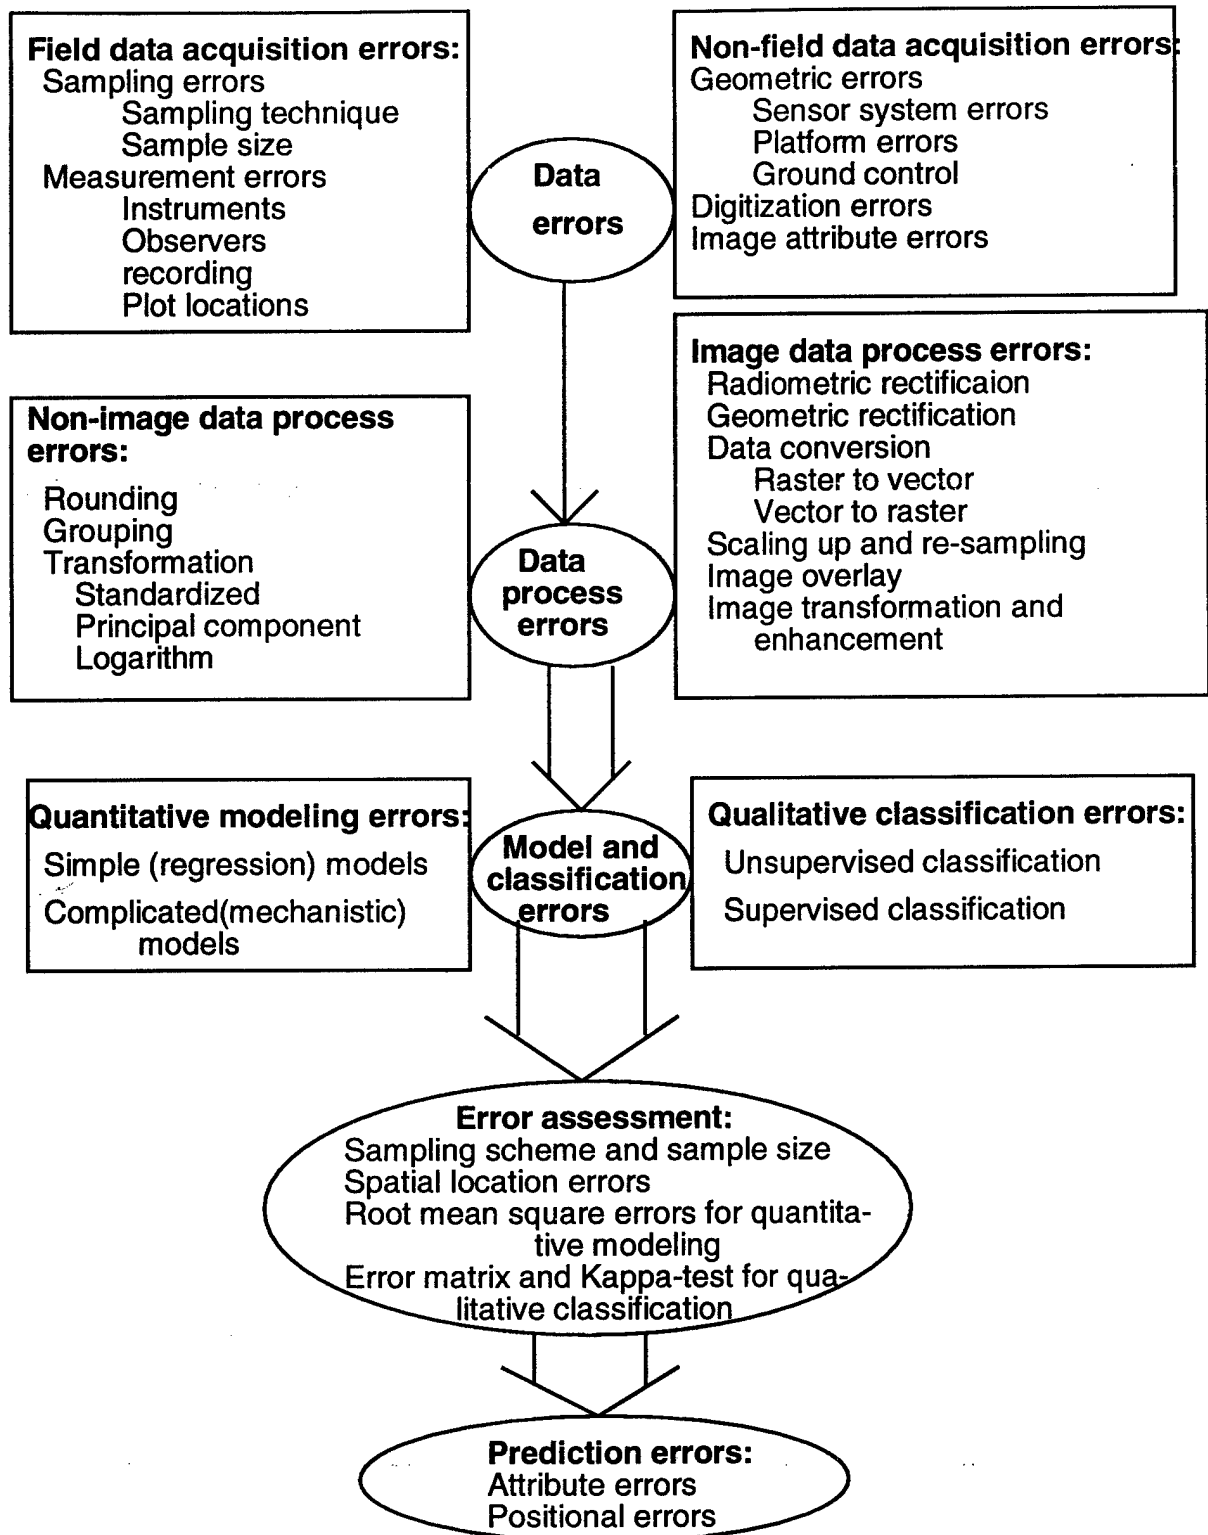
Field data acquisition errors:
Sampling errors
Sampling technique
Sample size
Measurement errors
Instruments
Observers
recording
Plot locations

Data errors

Non-field data acquisition errors:
Geometric errors
Sensor system errors
Platform errors
Ground control
Digitization errors
Image attribute errors

Image data process errors:
Radiometric rectificaion
Geometric rectification
Data conversion
Raster to vector
Vector to raster
Scaling up and re-sampling
Image overlay
Image transformation and enhancement

Non-image data process errors:
Rounding
Grouping
Transformation
Standardized
Principal component
Logarithm

Data process errors

Quantitative modeling errors:
Simple (regression) models
Complicated(mechanistic) models

Model and classification errors

Qualitative classification errors:
Unsupervised classification
Supervised classification

Error assessment:
Sampling scheme and sample size
Spatial location errors
Root mean square errors for quantitative modeling
Error matrix and Kappa-test for qualitative classification

Prediction errors:
Attribute errors
Positional errors